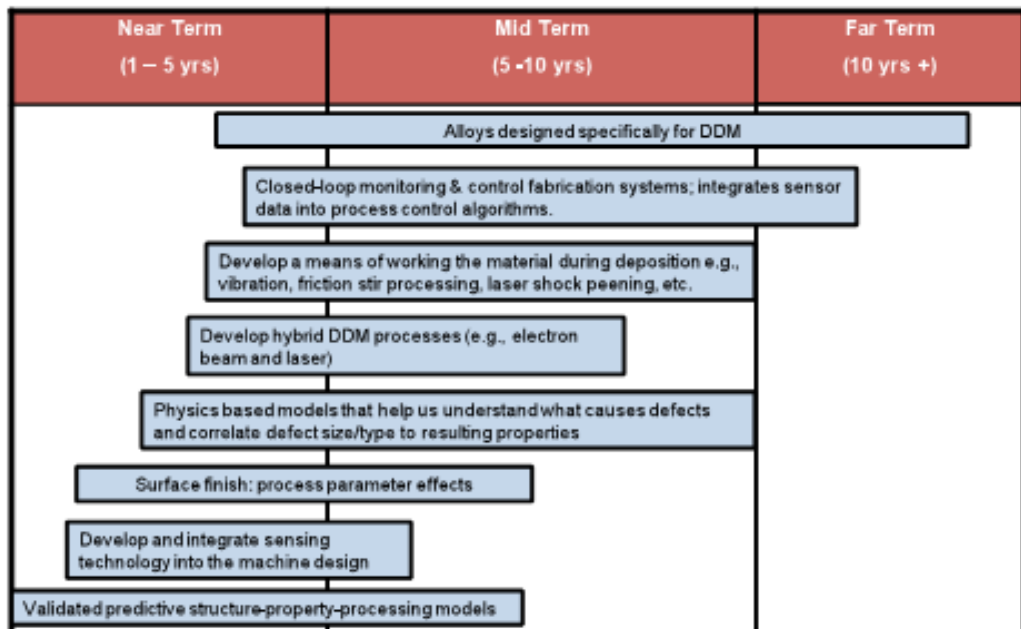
| Near Term (1 – 5 yrs) | Mid Term (5 -10 yrs) | Far Term (10 yrs +) |
|---|---|---|

Alloys designed specifically for DDM

Closed-loop monitoring & control fabrication systems; integrates sensor data into process control algorithms.

Develop a means of working the material during deposition e.g., vibration, friction stir processing, laser shock peening, etc.

Develop hybrid DDM processes (e.g., electron beam and laser)

Physics based models that help us understand what causes defects and correlate defect size/type to resulting properties

Surface finish: process parameter effects

Develop and integrate sensing technology into the machine design

Validated predictive structure-property-processing models